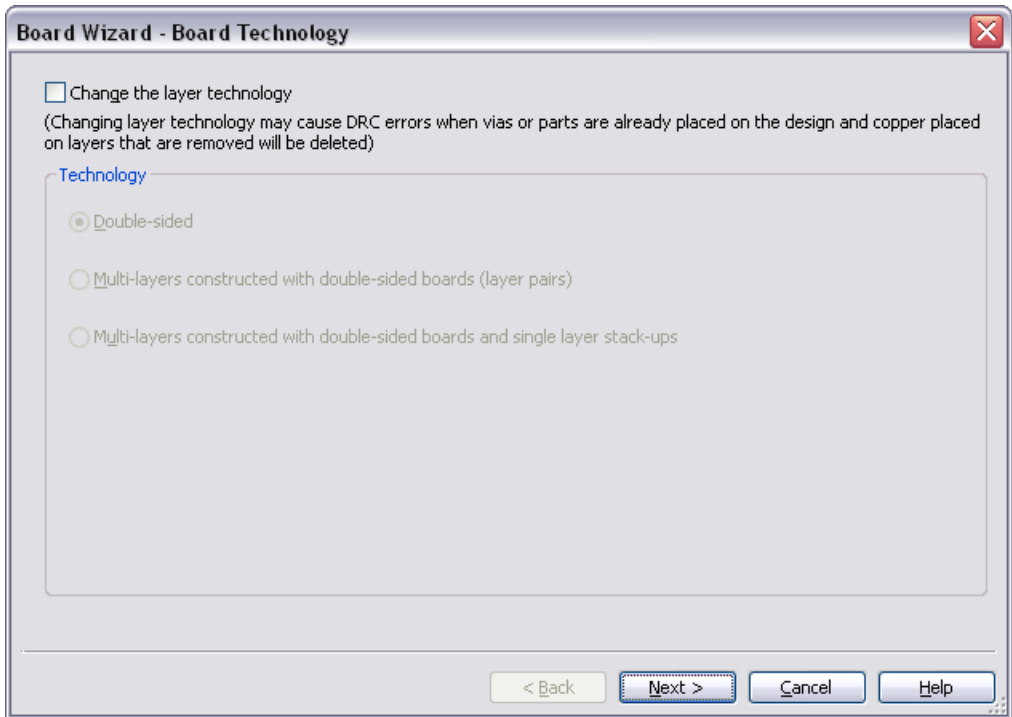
Board Wizard - Board Technology

Change the layer technology

(Changing layer technology may cause DRC errors when vias or parts are already placed on the design and copper placed on layers that are removed will be deleted)

Technology

Double-sided

Multi-layers constructed with double-sided boards (layer pairs)

Multi-layers constructed with double-sided boards and single layer stack-ups

< Back

Next >

Cancel

Help